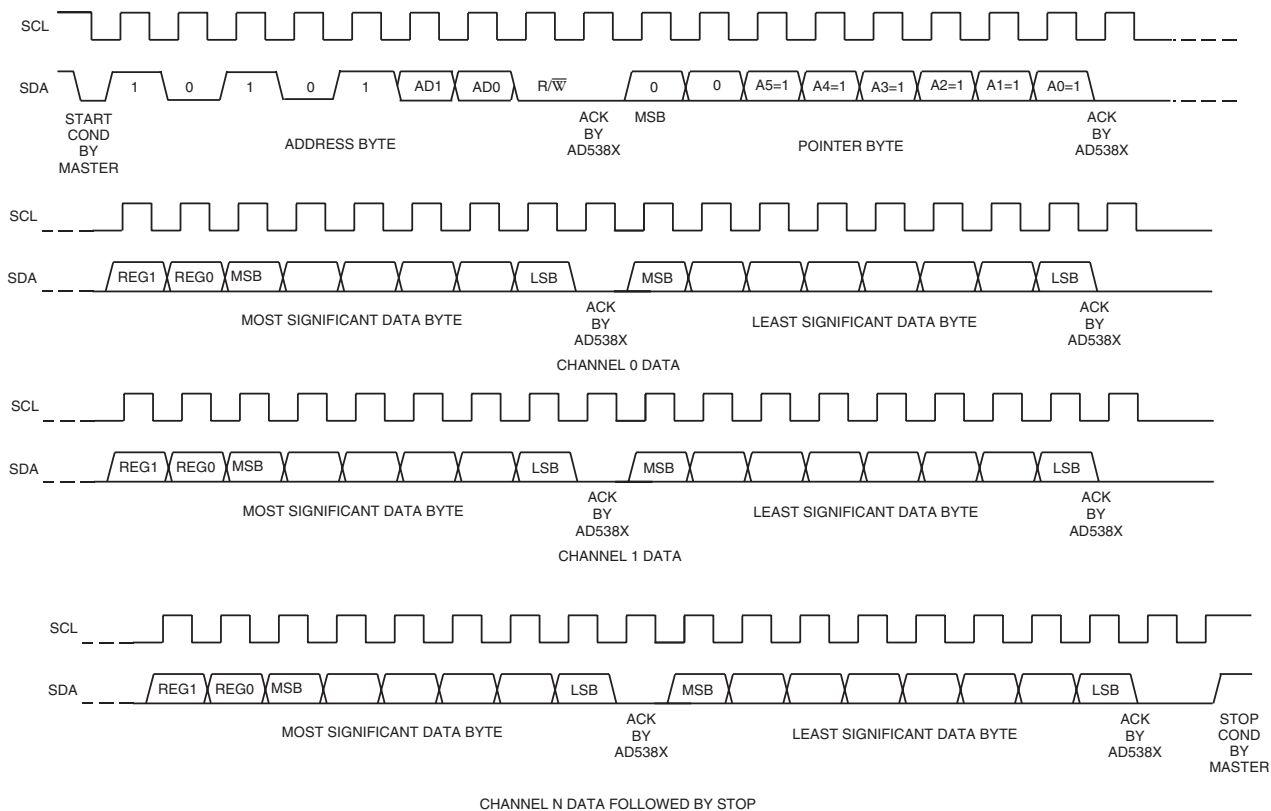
SCL

SDA 1 0 1 0 1 AD1 AD0 R/$\overline{W}$ 0 0 A5=1 A4=1 A3=1 A2=1 A1=1 A0=1

START COND BY MASTER

ADDRESS BYTE

ACK BY AD538X

MSB

POINTER BYTE

ACK BY AD538X

SCL

SDA REG1 REG0 MSB LSB MSB LSB

MOST SIGNIFICANT DATA BYTE

ACK BY AD538X

LEAST SIGNIFICANT DATA BYTE

ACK BY AD538X

CHANNEL 0 DATA

SCL

SDA REG1 REG0 MSB LSB MSB LSB

MOST SIGNIFICANT DATA BYTE

ACK BY AD538X

LEAST SIGNIFICANT DATA BYTE

ACK BY AD538X

CHANNEL 1 DATA

SCL

SDA REG1 REG0 MSB LSB MSB LSB

MOST SIGNIFICANT DATA BYTE

ACK BY AD538X

LEAST SIGNIFICANT DATA BYTE

ACK BY AD538X

STOP COND BY MASTER

CHANNEL N DATA FOLLOWED BY STOP